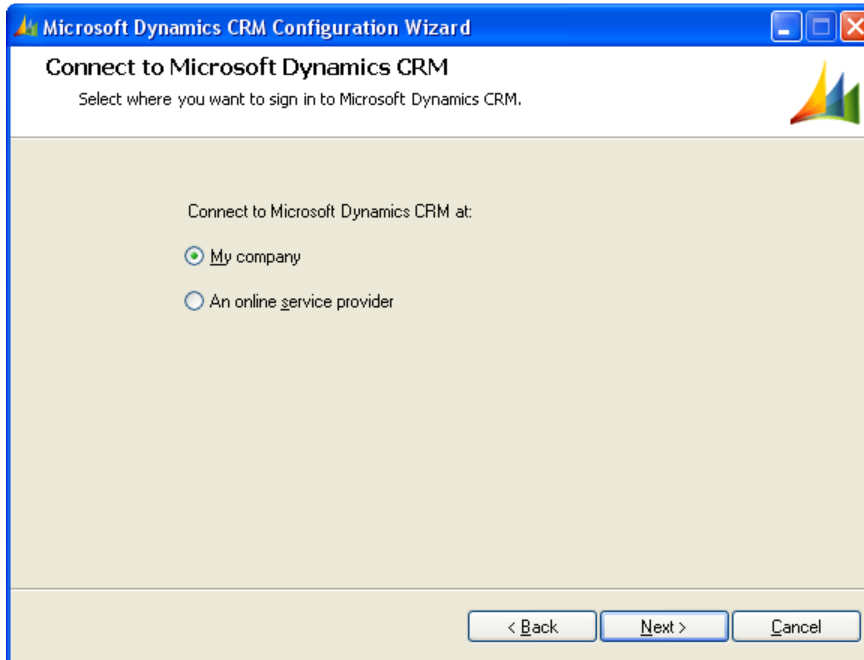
Microsoft Dynamics CRM Configuration Wizard

Connect to Microsoft Dynamics CRM

Select where you want to sign in to Microsoft Dynamics CRM.

Connect to Microsoft Dynamics CRM at:

My company

An online service provider

< Back

Next >

Cancel